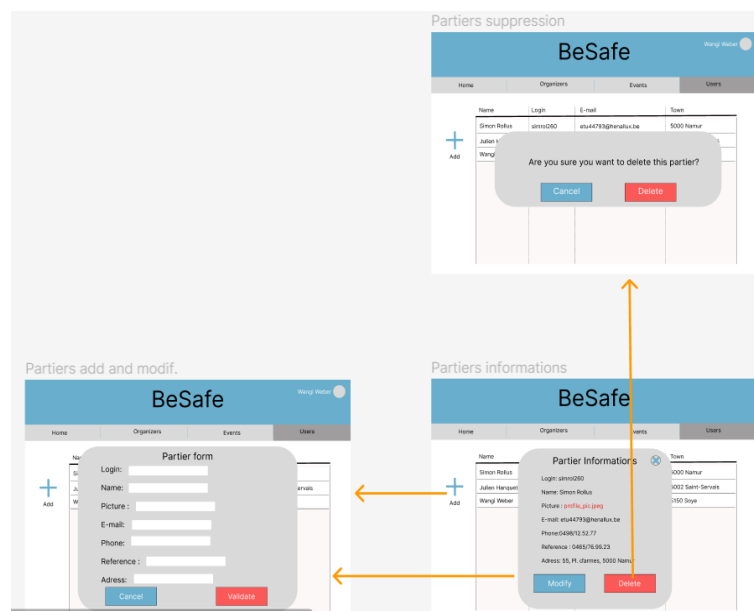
Partiers suppression

BeSafe

Wangi Weber

Home | Organizers | Events | Users

Add

| Name | Login | E-mail | Town |
|---|---|---|---|
| Simon Rollus | simrol260 | etu44793@henallux.be | 5000 Namur |
| Julien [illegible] | | | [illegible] |
| Wangi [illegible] | | | |

Are you sure you want to delete this partier?

Cancel Delete

Partiers add and modif.

BeSafe

Wangi Weber

Home | Organizers | Events | Users

Add

Partier form

Login:

Name:

Picture :

E-mail:

Phone:

Reference :

Adress:

Cancel Validate

Partiers informations

BeSafe

Home | Organizers | Events | Users

Add

| Name | Login | E-mail | Town |
|---|---|---|---|
| Simon Rollus | | | 5000 Namur |
| Julien Hanquet | | | 5002 Saint-Servais |
| Wangi Weber | | | 5150 Soye |

Partier Informations

Login: simrol260

Name: Simon Rollus

Picture : profile_pic.jpeg

E-mail: etu44793@henallux.be

Phone:0498/12.52.77

Reference : 0465/76.99.23

Adress: 55, Pl. d'armes, 5000 Namur

Modify Delete